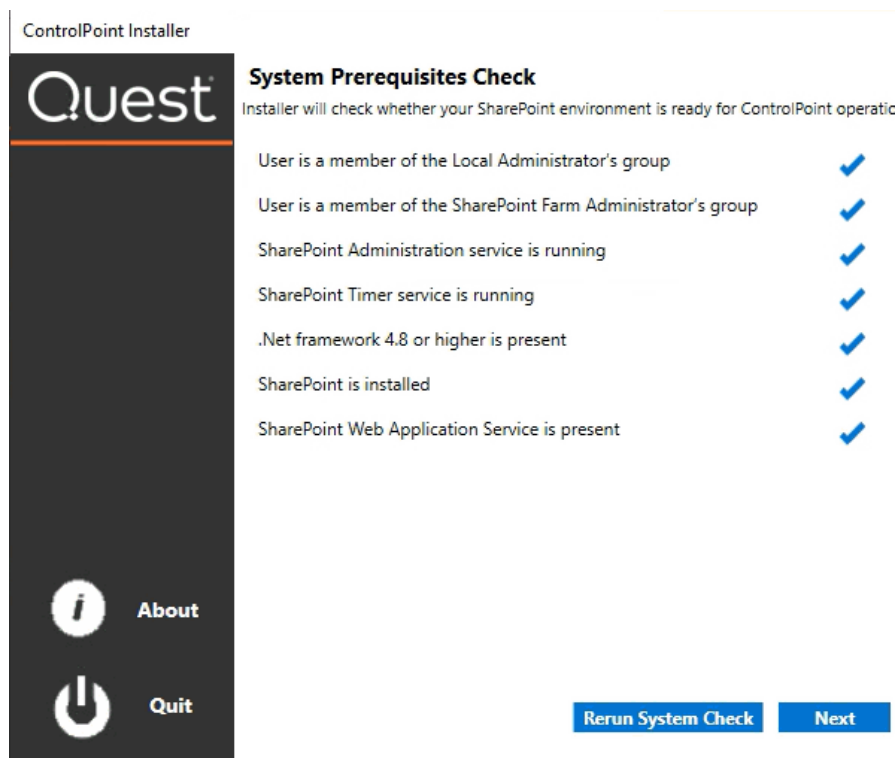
ControlPoint Installer

Quest

System Prerequisites Check

Installer will check whether your SharePoint environment is ready for ControlPoint operatic

User is a member of the Local Administrator's group

User is a member of the SharePoint Farm Administrator's group

SharePoint Administration service is running

SharePoint Timer service is running

.Net framework 4.8 or higher is present

SharePoint is installed

SharePoint Web Application Service is present

About

Quit

Rerun System Check

Next